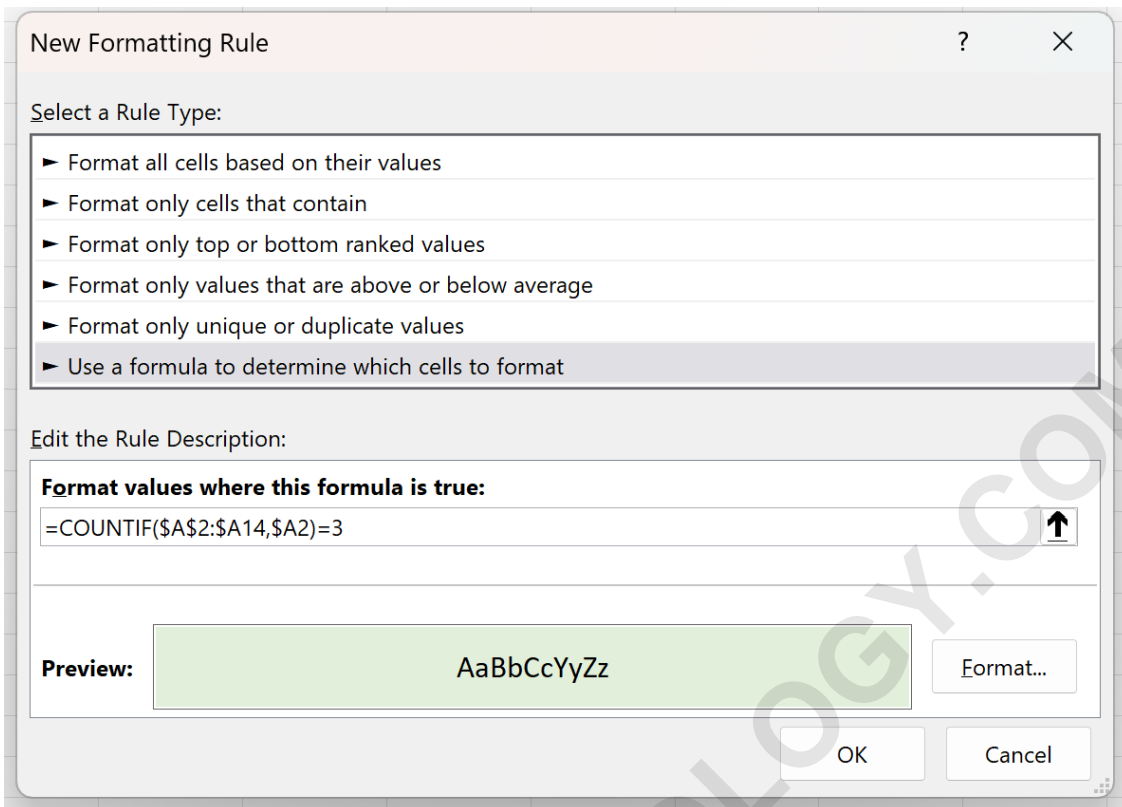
New Formatting Rule

?

Select a Rule Type:

► Format all cells based on their values
► Format only cells that contain
► Format only top or bottom ranked values
► Format only values that are above or below average
► Format only unique or duplicate values
► Use a formula to determine which cells to format

Edit the Rule Description:

Format values where this formula is true:

=COUNTIF($A$2:$A14,$A2)=3

Preview:

AaBbCcYyZz

Format...

OK

Cancel

OGY.CO